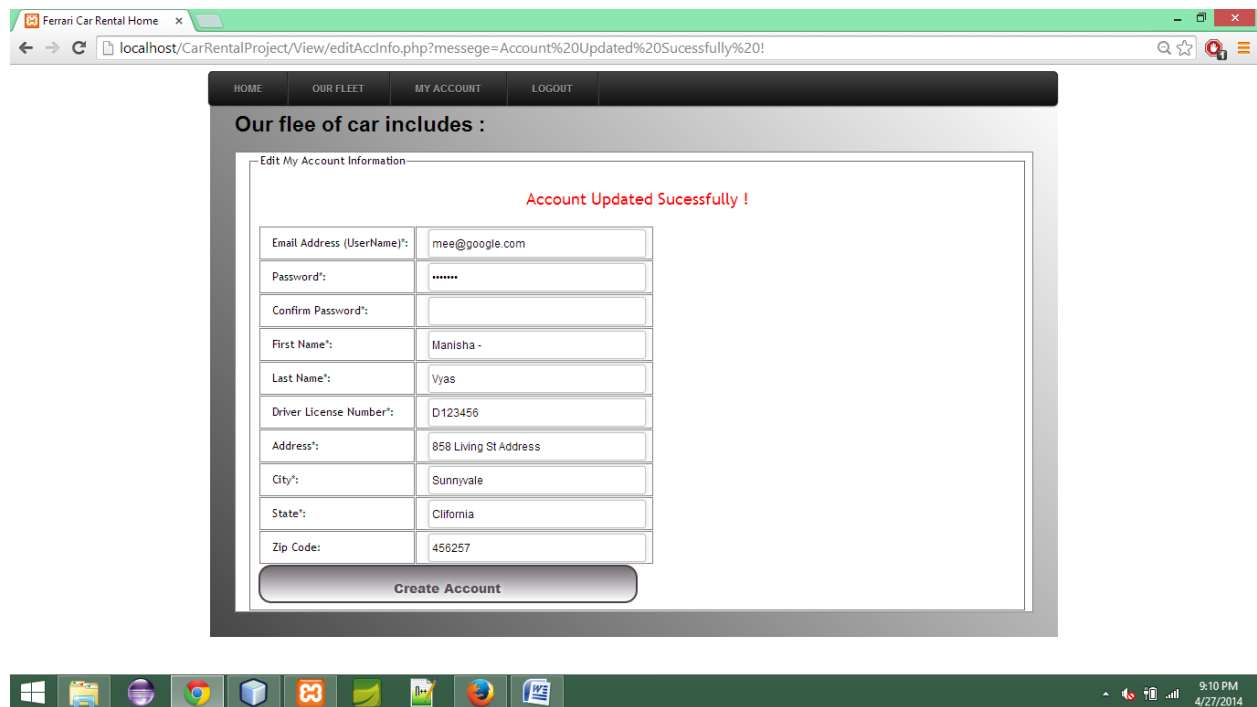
Ferrari Car Rental Home ×

localhost/CarRentalProject/View/editAccInfo.php?messege=Account%20Updated%20Sucessfully%20!

HOME OUR FLEET MY ACCOUNT LOGOUT

Our flee of car includes :

Edit My Account Information

Account Updated Sucessfully !

| | |
|---|---|
| Email Address (UserName)*: | mee@google.com |
| Password*: | ••••••• |
| Confirm Password*: | |
| First Name*: | Manisha - |
| Last Name*: | Vyas |
| Driver License Number*: | D123456 |
| Address*: | 858 Living St Address |
| City*: | Sunnyvale |
| State*: | Clifornia |
| Zip Code: | 456257 |

Create Account

9:10 PM
4/27/2014